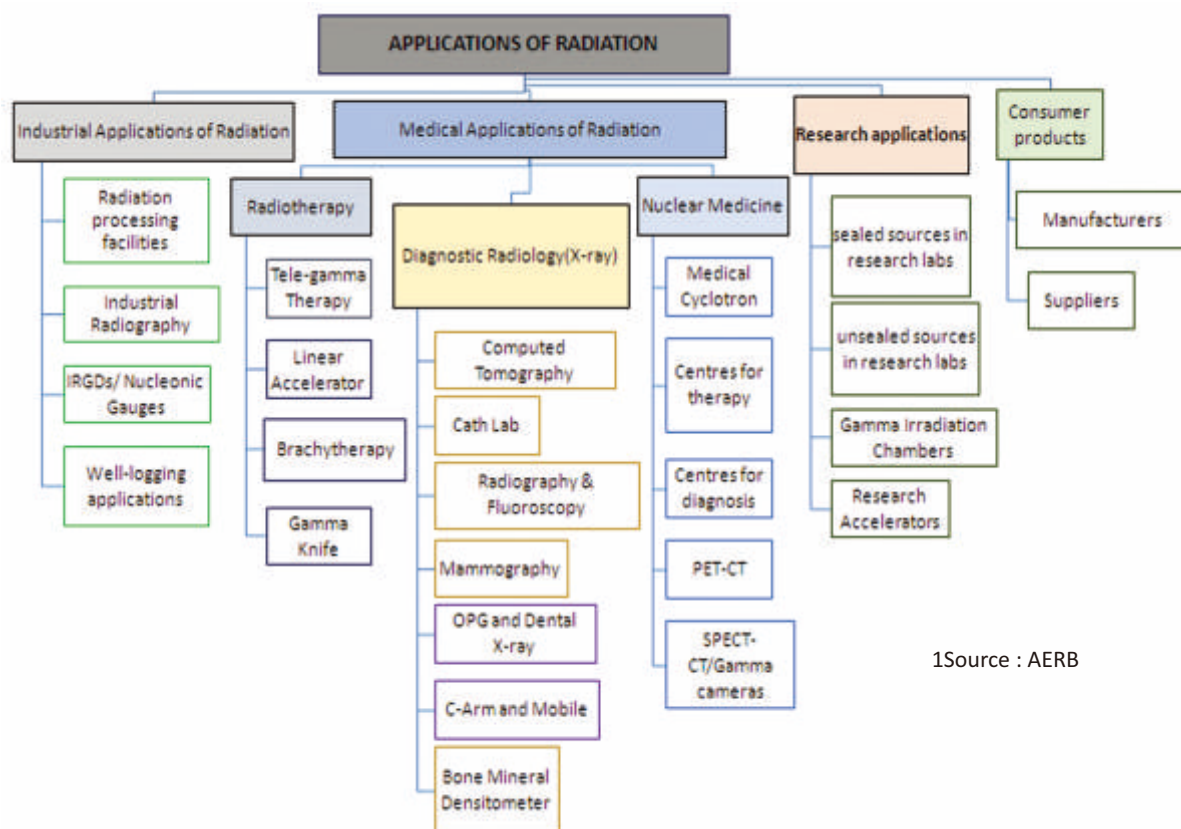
APPLICATIONS OF RADIATION

Industrial Applications of Radiation

Radiation processing facilities

Industrial Radiography

IRGDs/ Nucleonic Gauges

Well-logging applications

Medical Applications of Radiation

Radiotherapy

Tele-gamma Therapy

Linear Accelerator

Brachytherapy

Gamma Knife

Diagnostic Radiology(X-ray)

Computed Tomography

Cath Lab

Radiography & Fluoroscopy

Mammography

OPG and Dental X-ray

C-Arm and Mobile

Bone Mineral Densitometer

Nuclear Medicine

Medical Cyclotron

Centres for therapy

Centres for diagnosis

PET-CT

SPECT-CT/Gamma cameras

Research applications

sealed sources in research labs

unsealed sources in research labs

Gamma Irradiation Chambers

Research Accelerators

Consumer products

Manufacturers

Suppliers

1Source : AERB